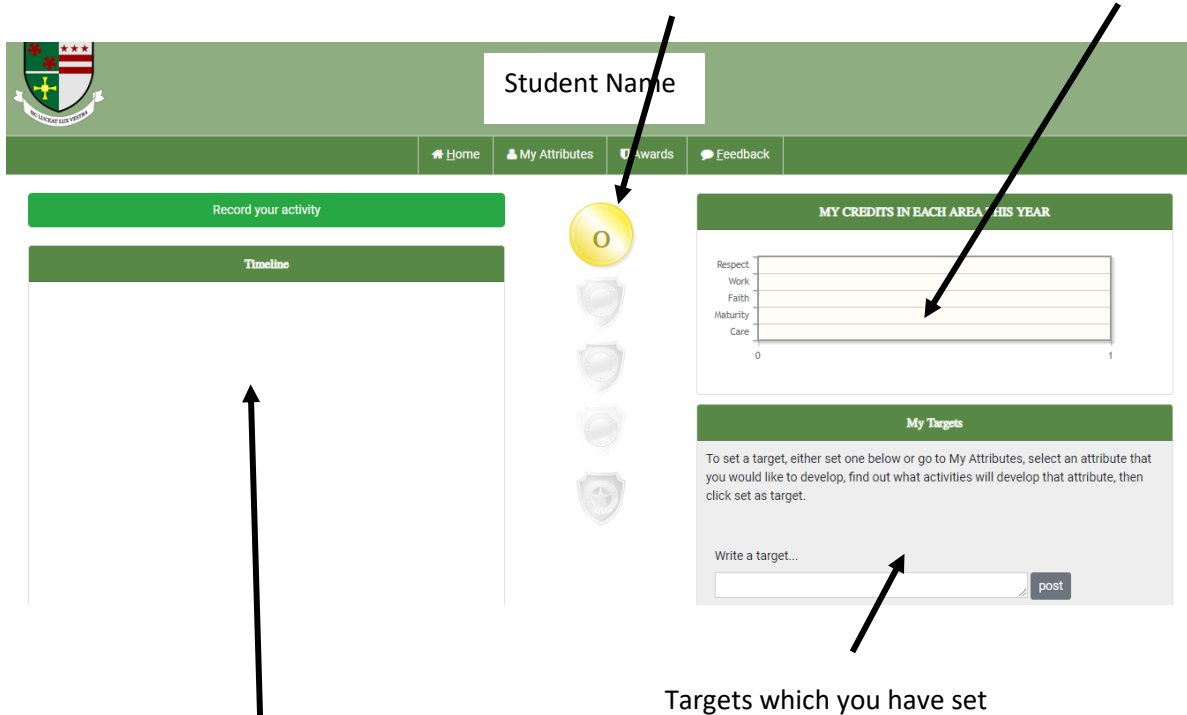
SIC LUCEAT LUX VESTRA

Student Name

Home | My Attributes | Awards | Feedback

Record your activity

Timeline

O

MY CREDITS IN EACH AREA THIS YEAR

Respect
Work
Faith
Maturity
Care

0
1

My Targets

To set a target, either set one below or go to My Attributes, select an attribute that you would like to develop, find out what activities will develop that attribute, then click set as target.

Write a target...

post

Targets which you have set